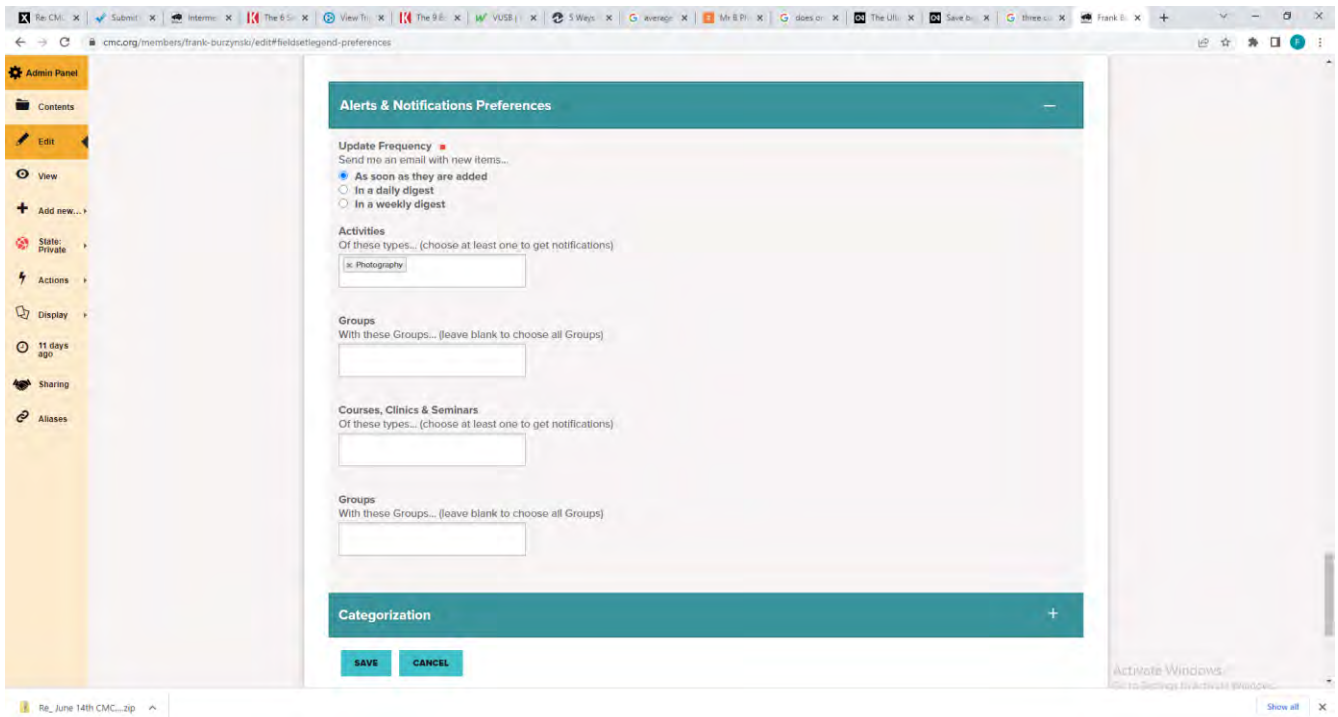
Re: CMC | Submit | Interne | The 6 S | View Th | The 9 E | VUSB | 5 Ways | average | Mr B P | does o | The Ult | Save b | three c | Frank B

cmc.org/members/frank-burzynski/edit#fieldsetlegend-preferences

Admin Panel
Contents
Edit
View
Add new...
State: Private
Actions
Display
11 days ago
Sharing
Aliases

Alerts & Notifications Preferences

Update Frequency
Send me an email with new items...
As soon as they are added
In a daily digest
In a weekly digest

Activities
Of these types... (choose at least one to get notifications)
× Photography

Groups
With these Groups... (leave blank to choose all Groups)

Courses, Clinics & Seminars
Of these types... (choose at least one to get notifications)

Groups
With these Groups... (leave blank to choose all Groups)

Categorization

SAVE
CANCEL

Activate Windows
Go to Settings to activate Windows.

Re_ June 14th CMC....zip
Show all